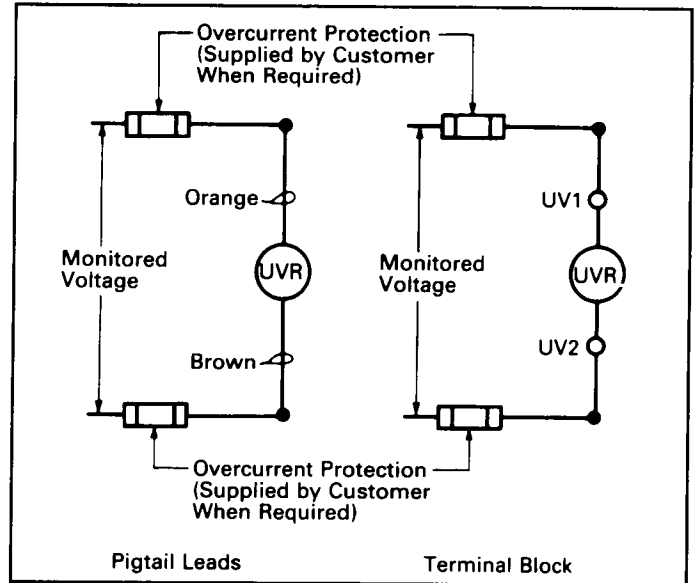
Overcurrent Protection
(Supplied by Customer
When Required)

Orange

Monitored
Voltage

UVR

Brown

UV1

Monitored
Voltage

UVR

UV2

Overcurrent Protection
(Supplied by Customer
When Required)

Pigtail Leads

Terminal Block